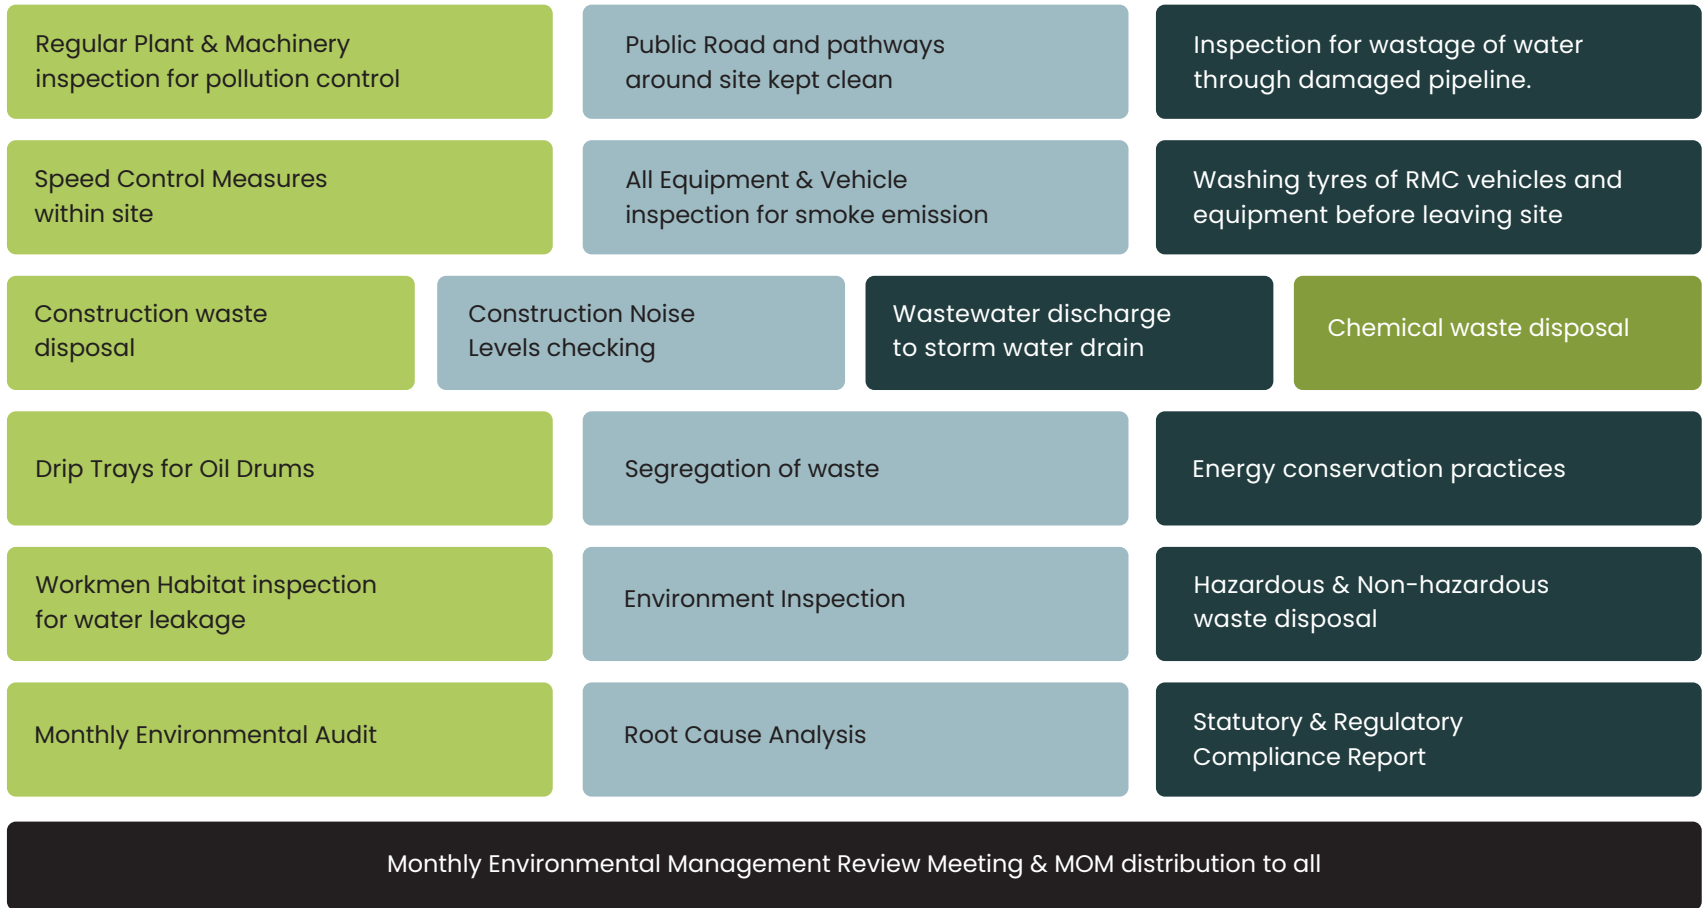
Regular Plant & Machinery inspection for pollution control

Public Road and pathways around site kept clean

Inspection for wastage of water through damaged pipeline.

Speed Control Measures within site

All Equipment & Vehicle inspection for smoke emission

Washing tyres of RMC vehicles and equipment before leaving site

Construction waste disposal

Construction Noise Levels checking

Wastewater discharge to storm water drain

Chemical waste disposal

Drip Trays for Oil Drums

Segregation of waste

Energy conservation practices

Workmen Habitat inspection for water leakage

Environment Inspection

Hazardous & Non-hazardous waste disposal

Monthly Environmental Audit

Root Cause Analysis

Statutory & Regulatory Compliance Report

Monthly Environmental Management Review Meeting & MOM distribution to all